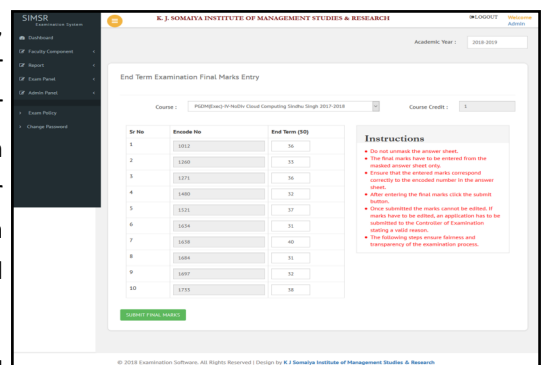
SIMSR
Examination System

Dashboard
Faculty Component
Report
Exam Panel
Admin Panel
Exam Policy
Change Password

K. J. SOMAIYA INSTITUTE OF MANAGEMENT STUDIES & RESEARCH

LOGOUT
Welcome Admin

Academic Year : 2018-2019

End Term Examination Final Marks Entry

Course : PGDM(Exec)-IV-NoDiv Cloud Computing Sindhu Singh 2017-2018

Course Credit : 1

| Sr No | Encode No | End Term (50) |
|---|---|---|
| 1 | 1012 | 36 |
| 2 | 1160 | 33 |
| 3 | 1271 | 36 |
| 4 | 1480 | 32 |
| 5 | 1521 | 37 |
| 6 | 1634 | 31 |
| 7 | 1638 | 40 |
| 8 | 1684 | 31 |
| 9 | 1697 | 32 |
| 10 | 1755 | 38 |

Instructions
• Do not unmask the answer sheet.
• The final marks have to be entered from the masked answer sheet only.
• Ensure that the entered marks correspond correctly to the encoded number in the answer sheet.
• After entering the final marks click the submit button.
• Once submitted the marks cannot be edited. If marks have to be edited, an application has to be submitted to the Controller of Examination stating a valid reason.
• The following steps ensure fairness and transparency of the examination process.

SUBMIT FINAL MARKS

© 2018 Examination Software. All Rights Reserved | Design by K J Somaiya Institute of Management Studies & Research